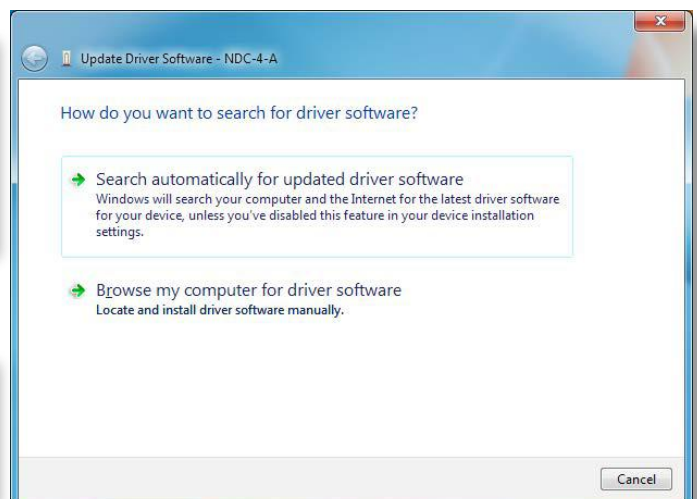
Update Driver Software - NDC-4-A

How do you want to search for driver software?

Search automatically for updated driver software
Windows will search your computer and the Internet for the latest driver software for your device, unless you've disabled this feature in your device installation settings.

Browse my computer for driver software
Locate and install driver software manually.

Cancel